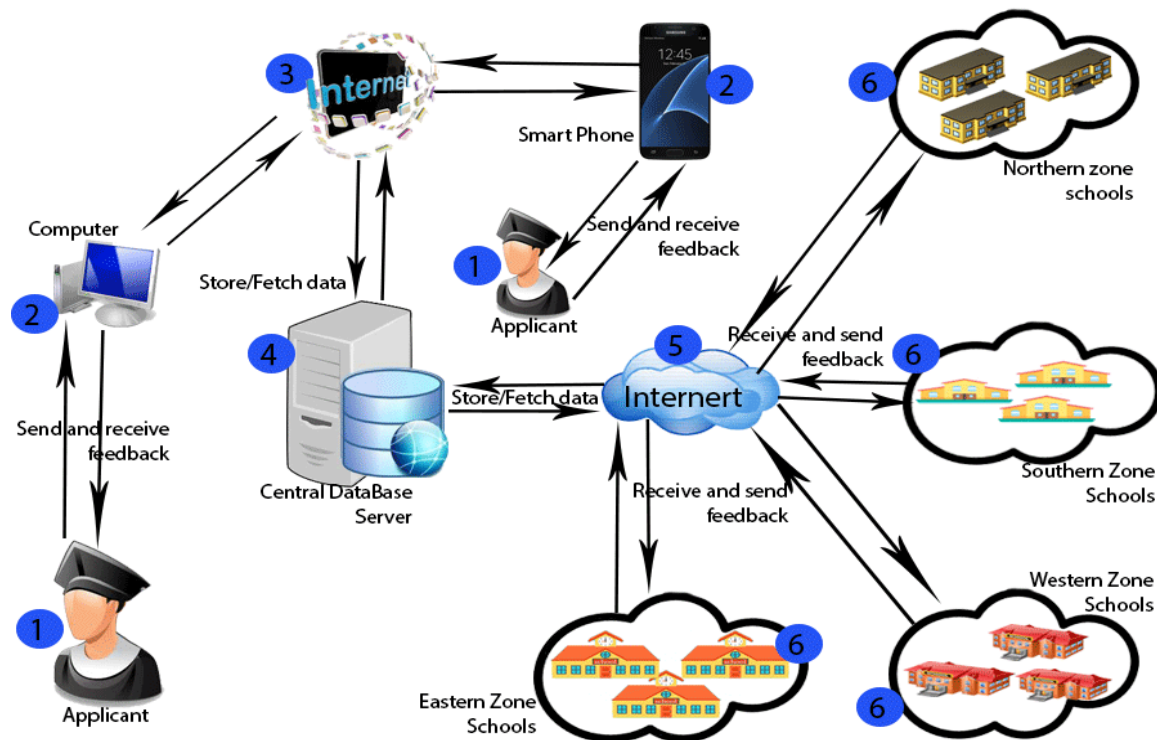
3
Internet

12:45
2
Smart Phone

6
Northern zone schools

Computer
2

Send and receive feedback
1
Applicant

Store/Fetch data

4

5
Receive and send feedback
6

Internert
Store/Fetch data

Southern Zone Schools

Send and receive feedback

Central DataBase Server

Receive and send feedback

Western Zone Schools

1
Applicant

6
Eastern Zone Schools

6